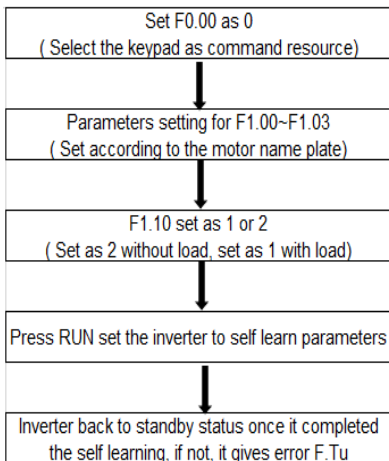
Set F0.00 as 0
( Select the keypad as command resource)

Parameters setting for F1.00~F1.03
( Set according to the motor name plate)

F1.10 set as 1 or 2
( Set as 2 without load, set as 1 with load)

Press RUN set the inverter to self learn parameters

Inverter back to standby status once it completed the self learning, if not, it gives error F.Tu